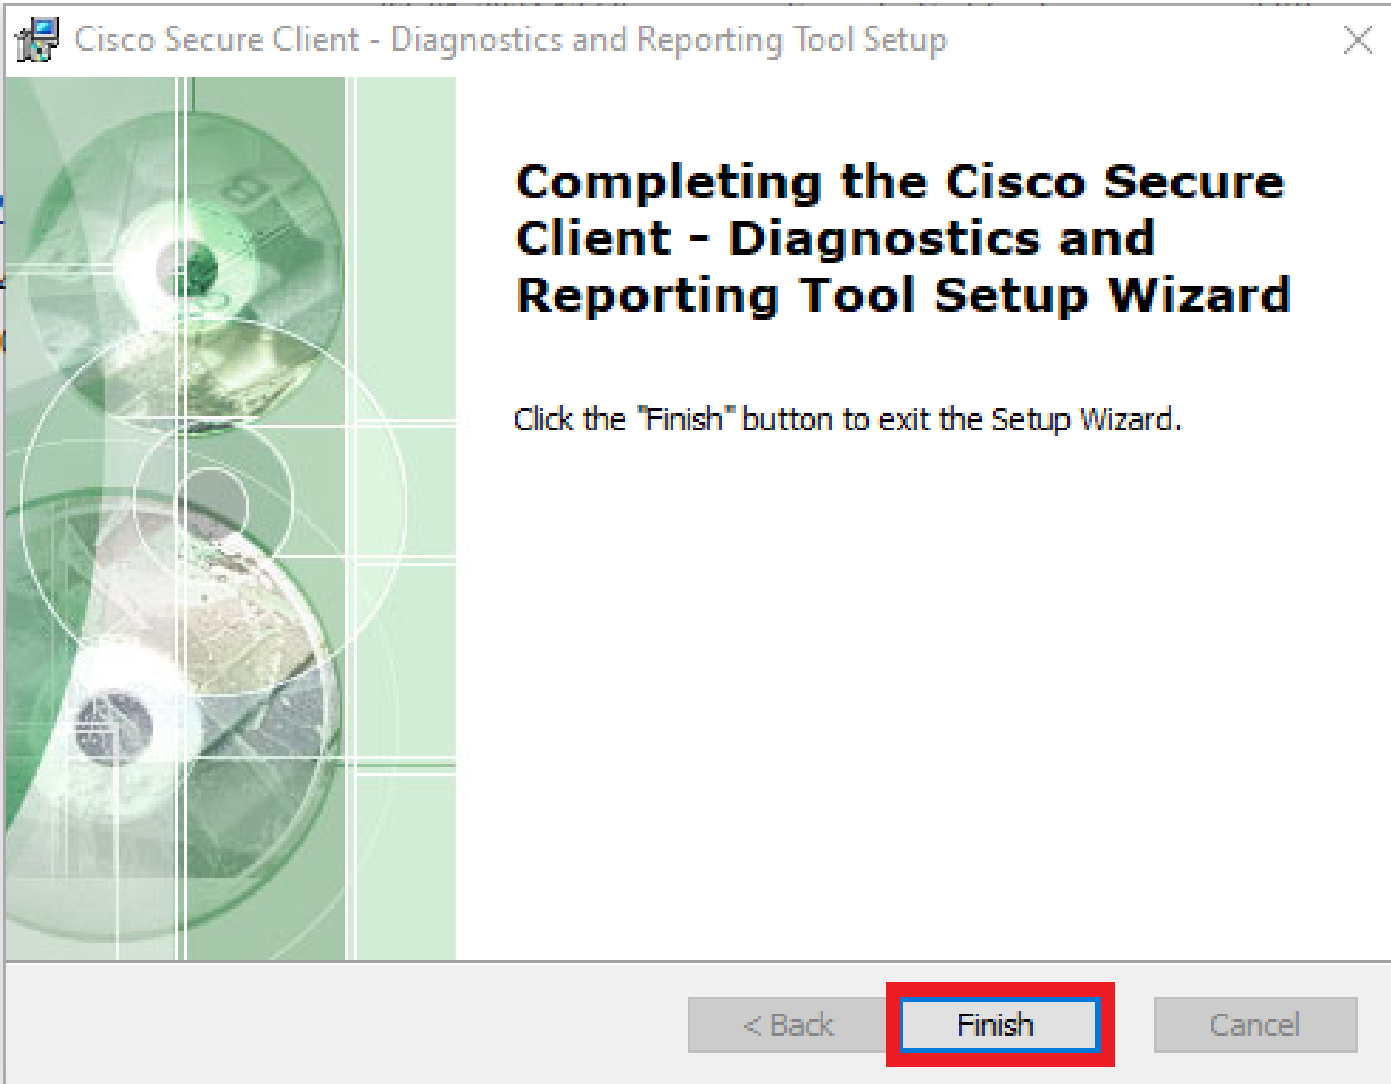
Cisco Secure Client - Diagnostics and Reporting Tool Setup

Completing the Cisco Secure Client - Diagnostics and Reporting Tool Setup Wizard

Click the "Finish" button to exit the Setup Wizard.

< Back

Finish

Cancel